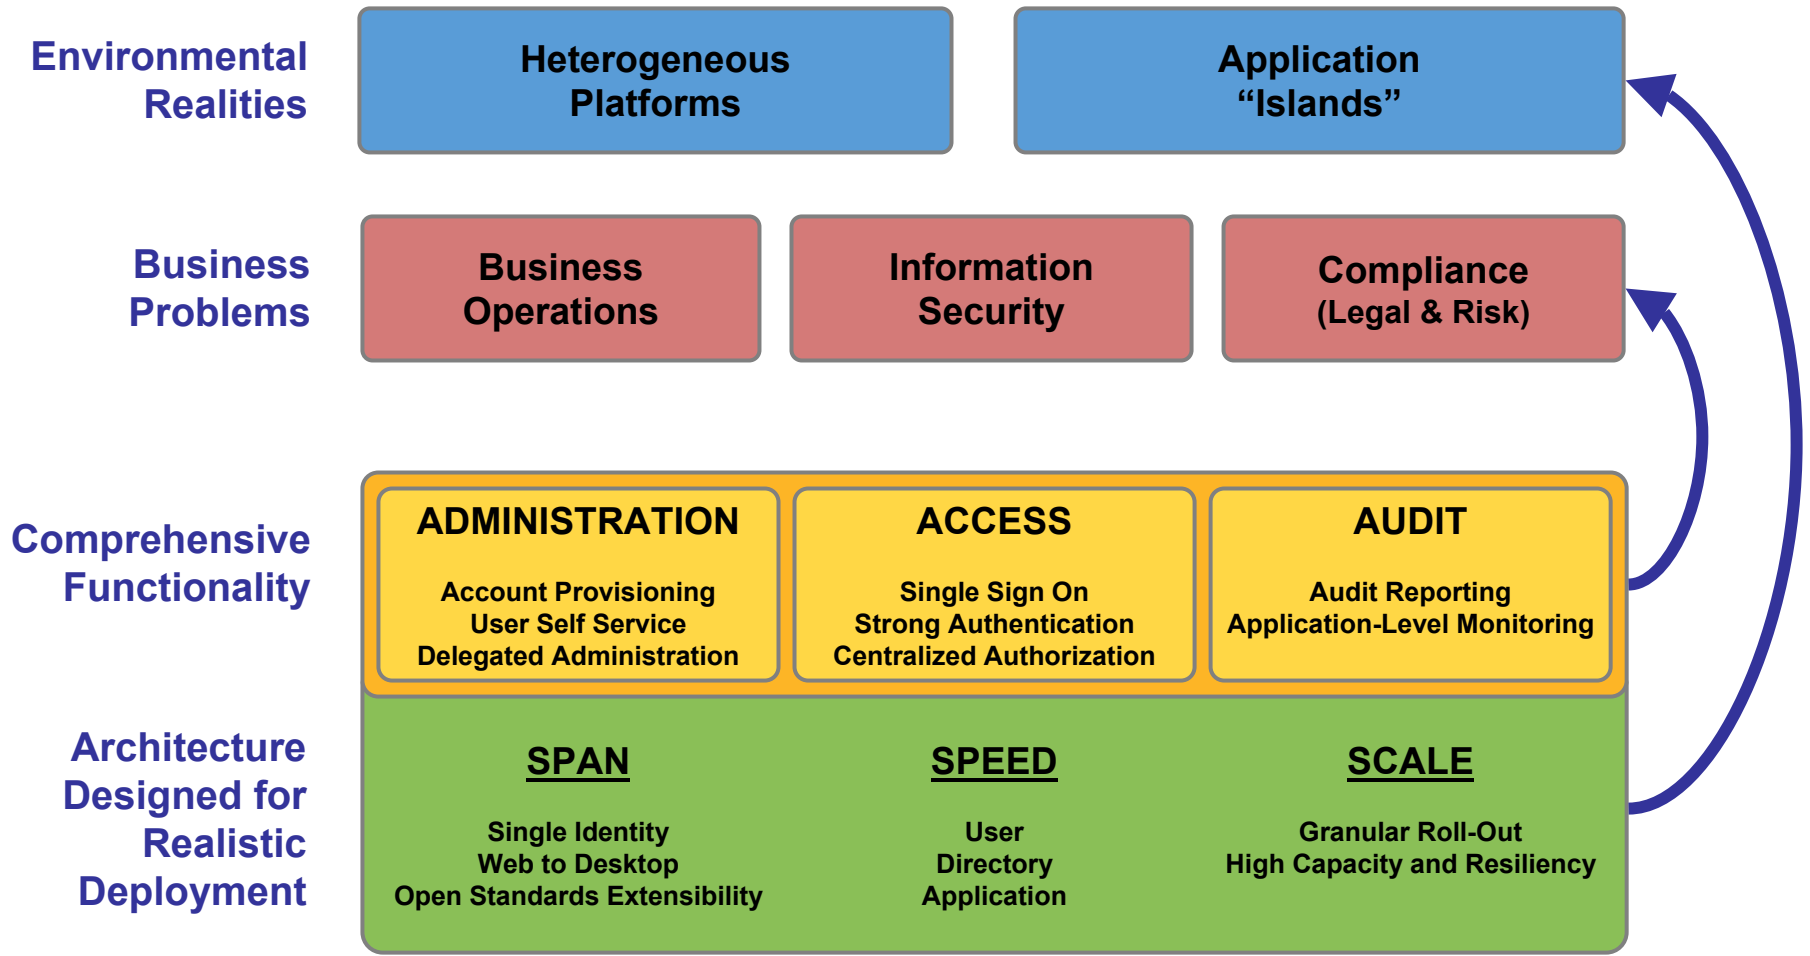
Environmental Realities

Heterogeneous Platforms

Application “Islands”

Business Problems

Business Operations

Information Security

Compliance (Legal & Risk)

Comprehensive Functionality

ADMINISTRATION

Account Provisioning
User Self Service
Delegated Administration

ACCESS

Single Sign On
Strong Authentication
Centralized Authorization

AUDIT

Audit Reporting
Application-Level Monitoring

Architecture Designed for Realistic Deployment

SPAN

Single Identity
Web to Desktop
Open Standards Extensibility

SPEED

User
Directory
Application

SCALE

Granular Roll-Out
High Capacity and Resiliency